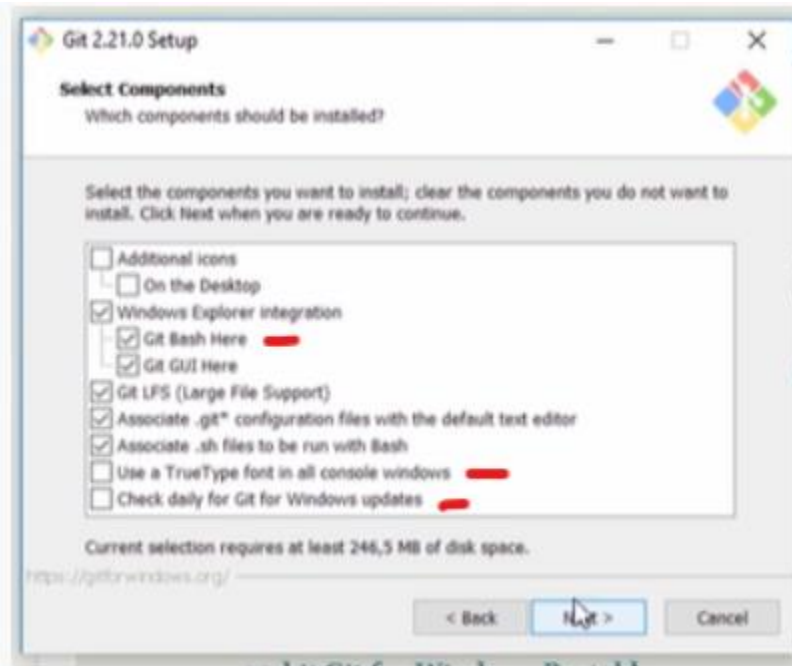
Git 2.21.0 Setup

Select Components
Which components should be installed?

Select the components you want to install; clear the components you do not want to install. Click Next when you are ready to continue.

Additional icons
On the Desktop
Windows Explorer integration
Git Bash Here
Git GUI Here
Git LFS (Large File Support)
Associate .git* configuration files with the default text editor
Associate .sh files to be run with Bash
Use a TrueType font in all console windows
Check daily for Git for Windows updates

Current selection requires at least 246,5 MB of disk space.

https://gitforwindows.org/

< Back
Next >
Cancel